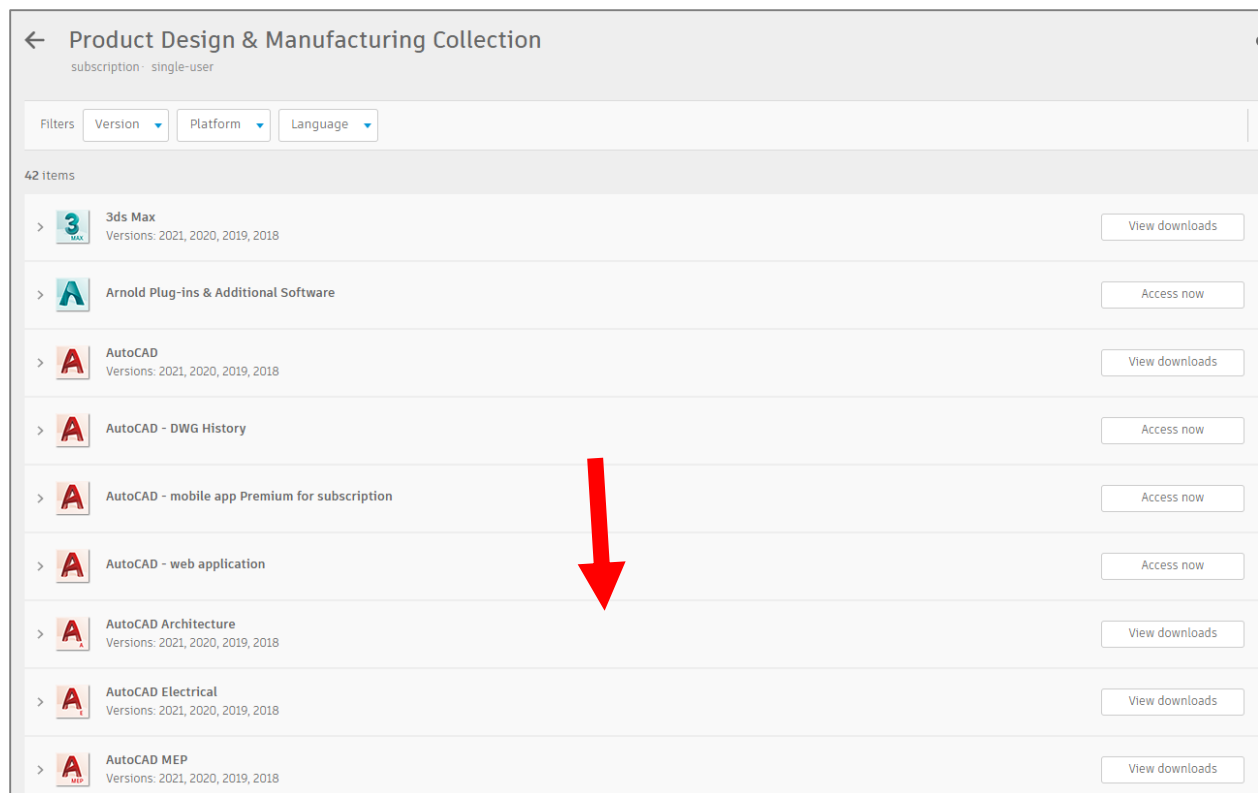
Product Design & Manufacturing Collection
subscription · single-user

Filters Version Platform Language

42 items

3ds Max
Versions: 2021, 2020, 2019, 2018
View downloads

Arnold Plug-ins & Additional Software
Access now

AutoCAD
Versions: 2021, 2020, 2019, 2018
View downloads

AutoCAD - DWG History
Access now

AutoCAD - mobile app Premium for subscription
Access now

AutoCAD - web application
Access now

AutoCAD Architecture
Versions: 2021, 2020, 2019, 2018
View downloads

AutoCAD Electrical
Versions: 2021, 2020, 2019, 2018
View downloads

AutoCAD MEP
Versions: 2021, 2020, 2019, 2018
View downloads